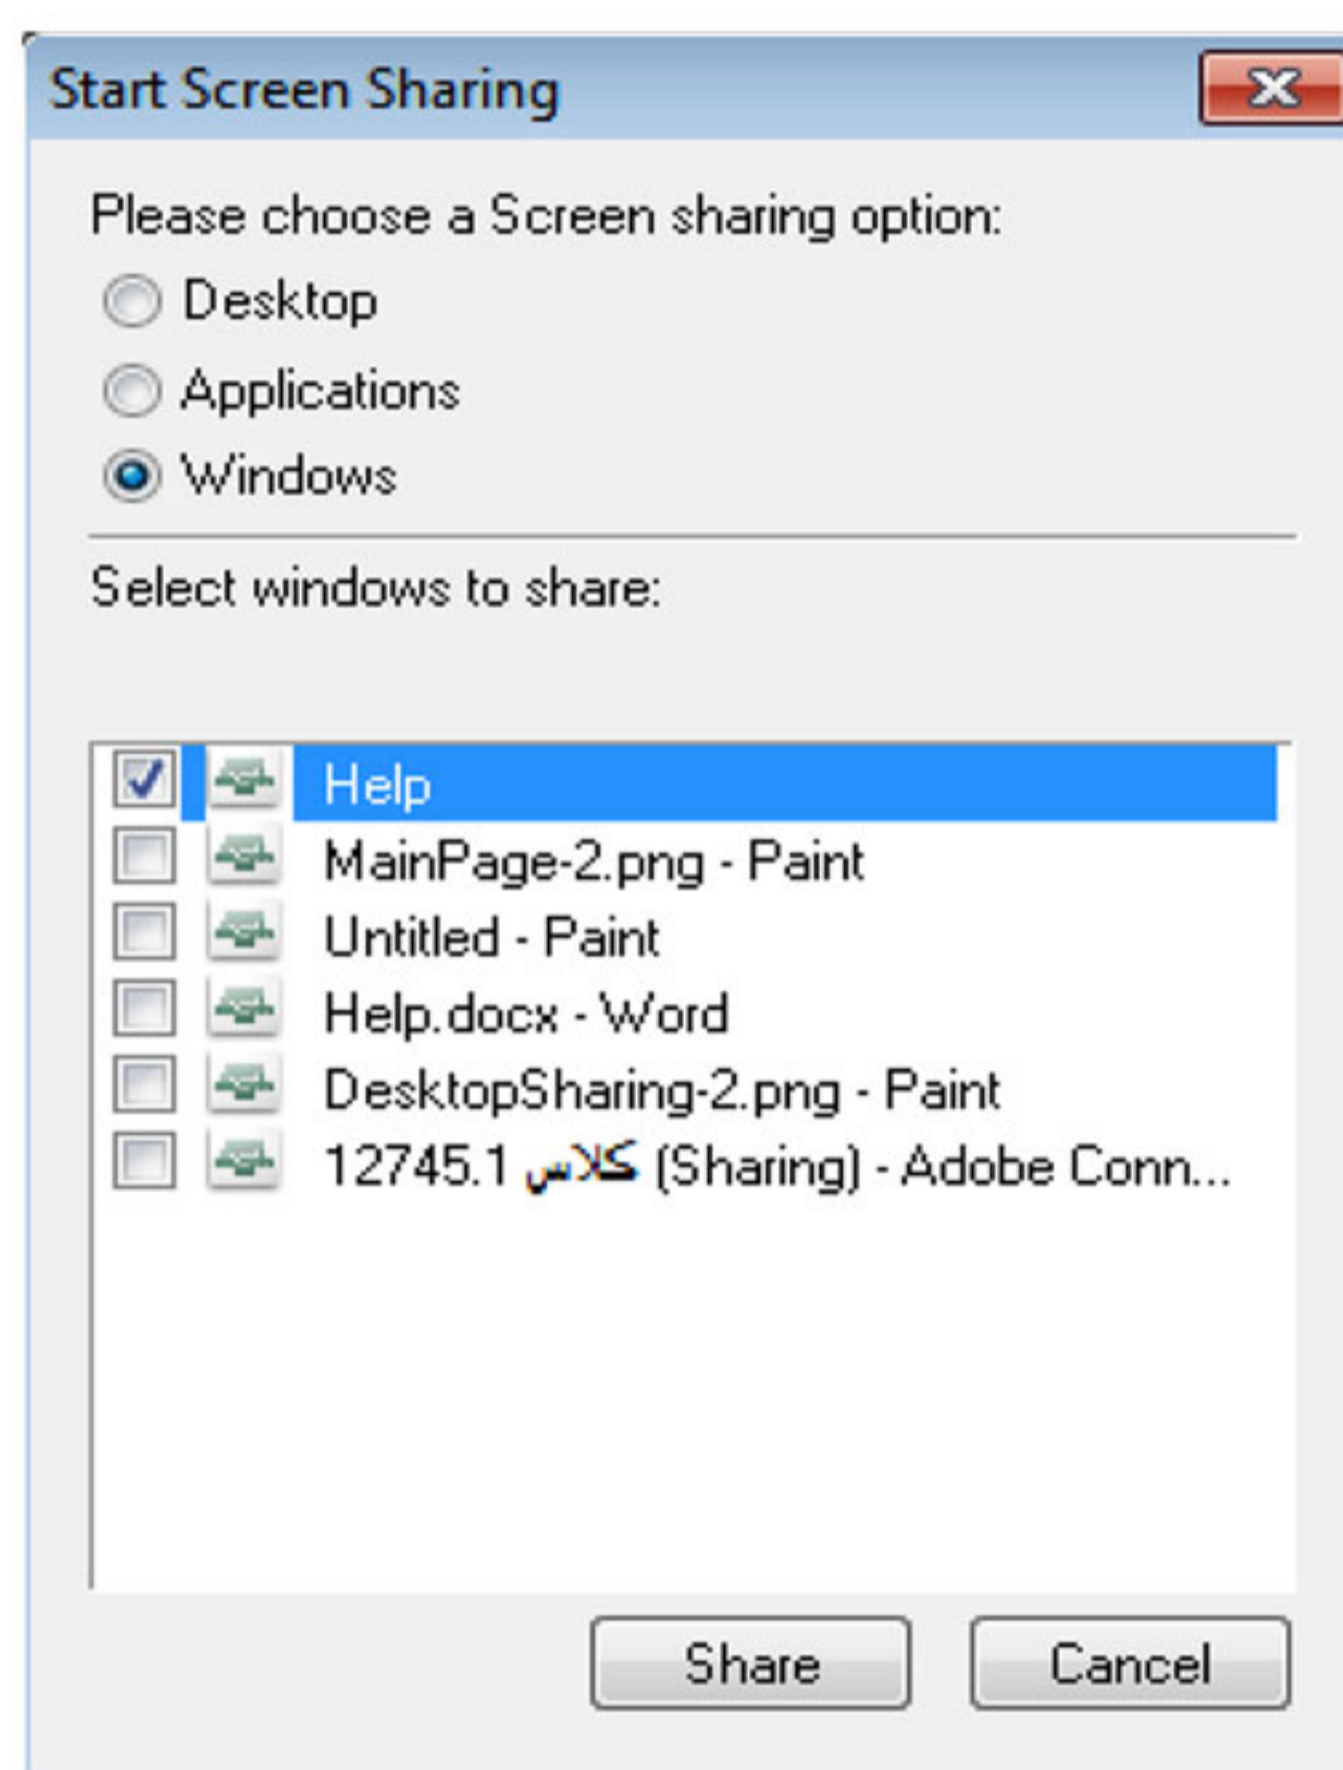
Start Screen Sharing

Please choose a Screen sharing option:

Desktop

Applications

Windows

Select windows to share:

Help

MainPage-2.png - Paint

Untitled - Paint

Help.docx - Word

DesktopSharing-2.png - Paint

12745.1 کلاس (Sharing) - Adobe Conn...

Share

Cancel